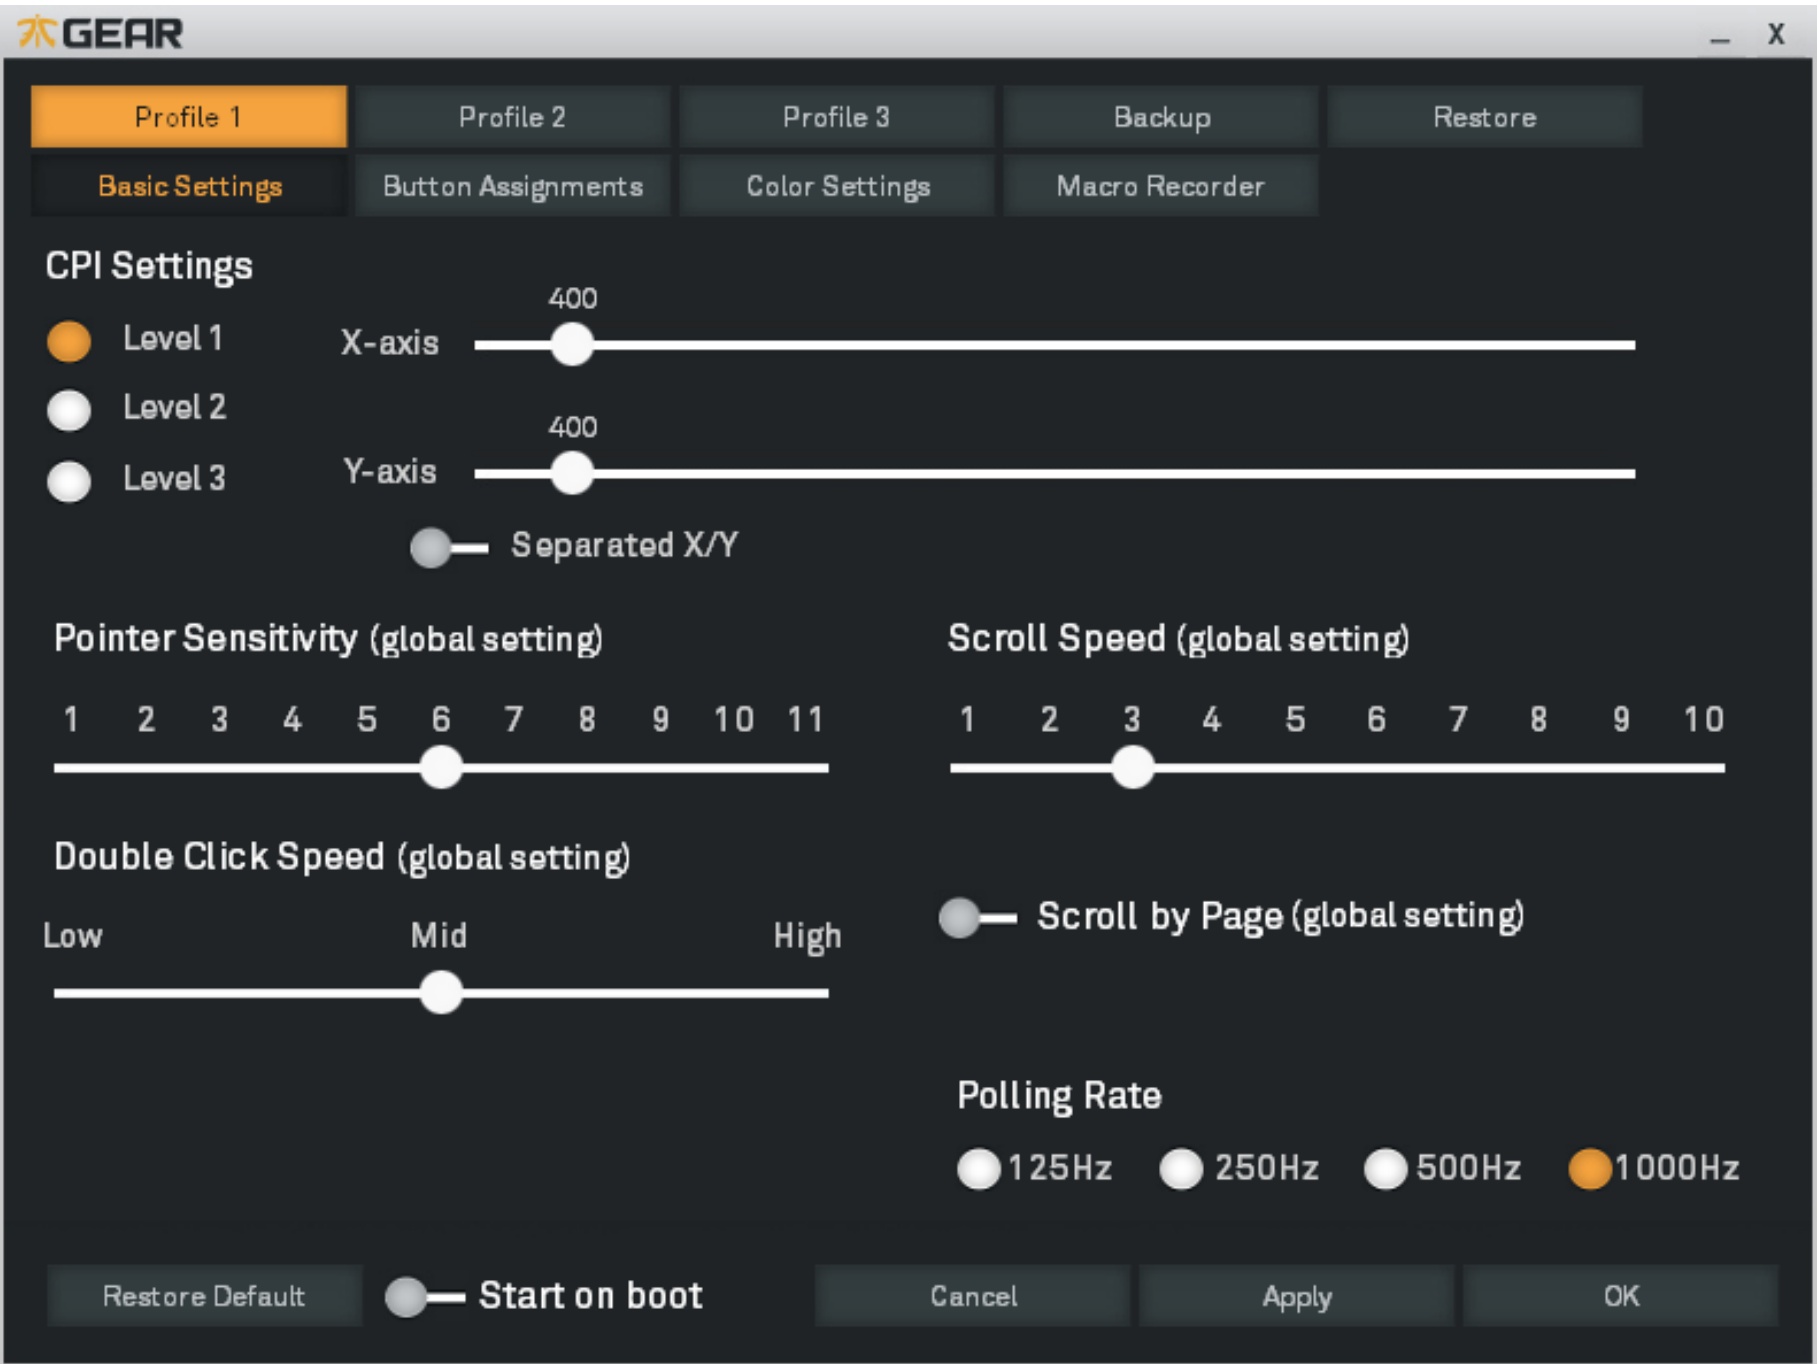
GEAR
_ X

Profile 1
Profile 2
Profile 3
Backup
Restore

Basic Settings
Button Assignments
Color Settings
Macro Recorder

CPI Settings

Level 1
Level 2
Level 3

400
X-axis

400
Y-axis

Separated X/Y

Pointer Sensitivity (global setting)

1 2 3 4 5 6 7 8 9 10 11

Scroll Speed (global setting)

1 2 3 4 5 6 7 8 9 10

Double Click Speed (global setting)

Low Mid High

Scroll by Page (global setting)

Polling Rate

125Hz 250Hz 500Hz 1000Hz

Restore Default
Start on boot
Cancel
Apply
OK